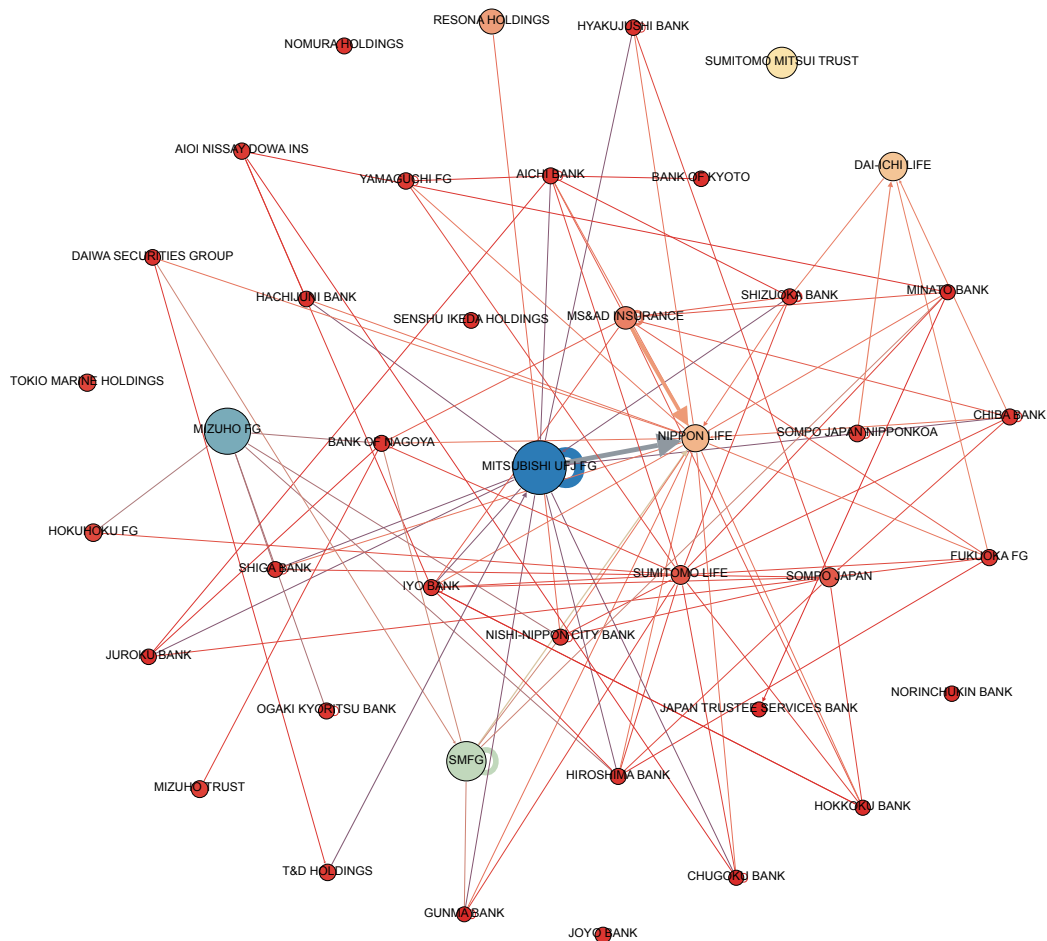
RESONA HOLDINGS
HYAKUJUSHI BANK
NOMURA HOLDINGS
SUMITOMO MITSUI TRUST
AIOI NISSAY DOWA INS
YAMAGUCHI FG
AICHI BANK
BANK OF KYOTO
DAI-ICHI LIFE
DAIWA SECURITIES GROUP
HACHIJUNI BANK
SENSHU IKEDA HOLDINGS
MS&AD INSURANCE
SHIZUOKA BANK
MINATO BANK
TOKIO MARINE HOLDINGS
MIZUHO FG
BANK OF NAGOYA
NIPPON LIFE
SOMPO JAPAN NIPPONKOA
CHIBA BANK
MITSUBISHI UFJ FG
HOKUHOKU FG
FUKUOKA FG
SHIGA BANK
IYO BANK
SUMITOMO LIFE
SOMPO JAPAN
NISHI-NIPPON CITY BANK
JUROKU BANK
NORINCHUKIN BANK
JAPAN TRUSTEE SERVICES BANK
OGAKI KYORITSU BANK
SMFG
MIZUHO TRUST
HIROSHIMA BANK
HOKKOKU BANK
T&D HOLDINGS
CHUGOKU BANK
GUNMA BANK
JOYO BANK